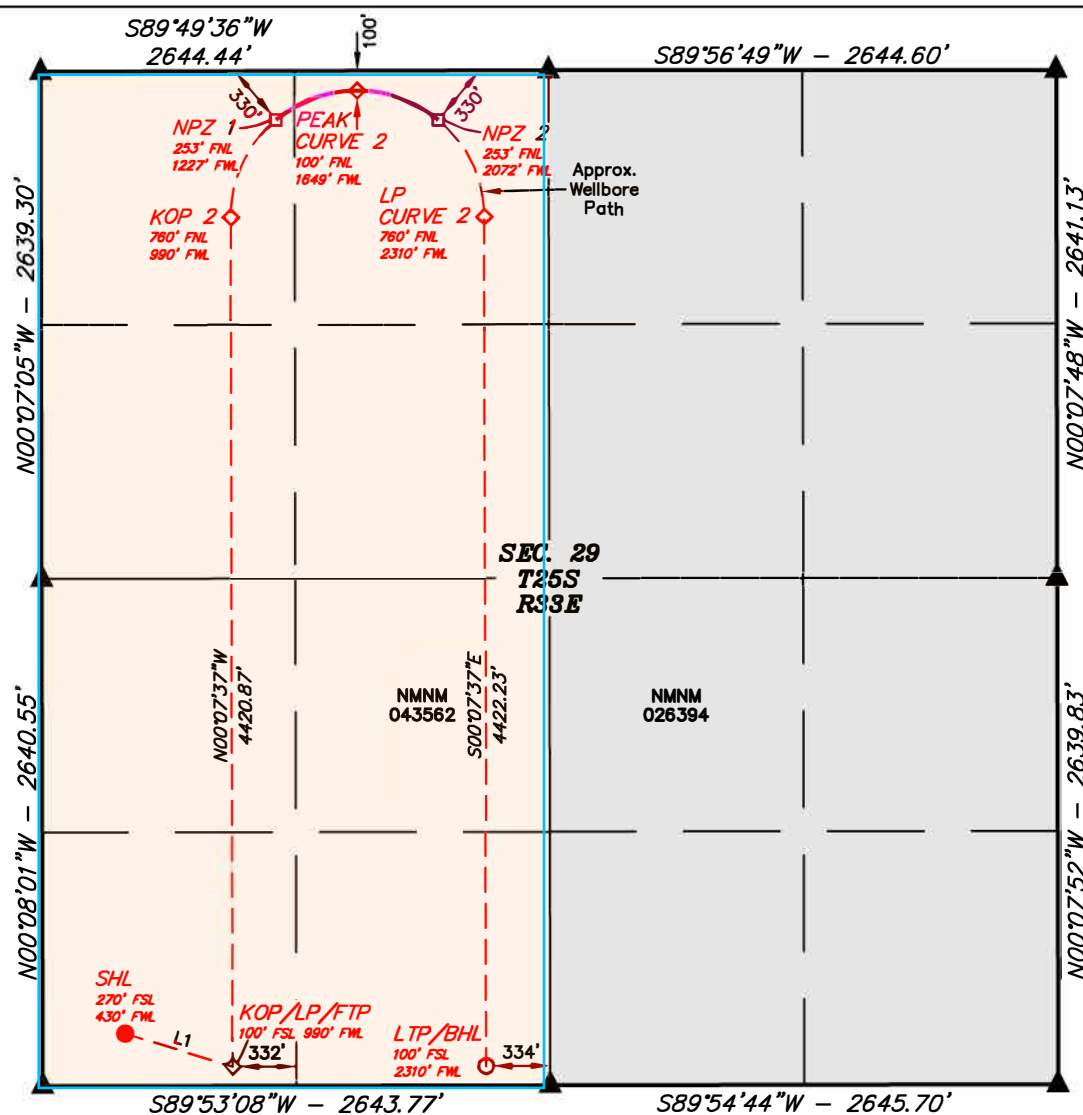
S89°49'36"W
2644.44'

100'

S89°56'49"W – 2644.60'

330'

330'

NPZ 1
253' FNL
1227' FWL

PEAK
CURVE 2
100' FNL
1649' FWL

NPZ 2
253' FNL
2072' FWL

Approx.
Wellbore
Path

KOP 2
760' FNL
990' FWL

LP
CURVE 2
760' FNL
2310' FWL

N00°07'05"W – 2639.30'

N00°07'48"W – 2641.13'

SEC. 29
T25S
R33E

N00°07'37"W
4420.87'

NMNM
043562

S00°07'37"E
4422.23'

NMNM
026394

N00°08'01"W – 2640.55'

N00°07'52"W – 2639.83'

SHL
270' FSL
430' FWL

L1

KOP/LP/FTP
100' FSL 990' FWL

332'

LTP/BHL
100' FSL
2310' FWL

334'

S89°53'08"W – 2643.77'

S89°54'44"W – 2645.70'